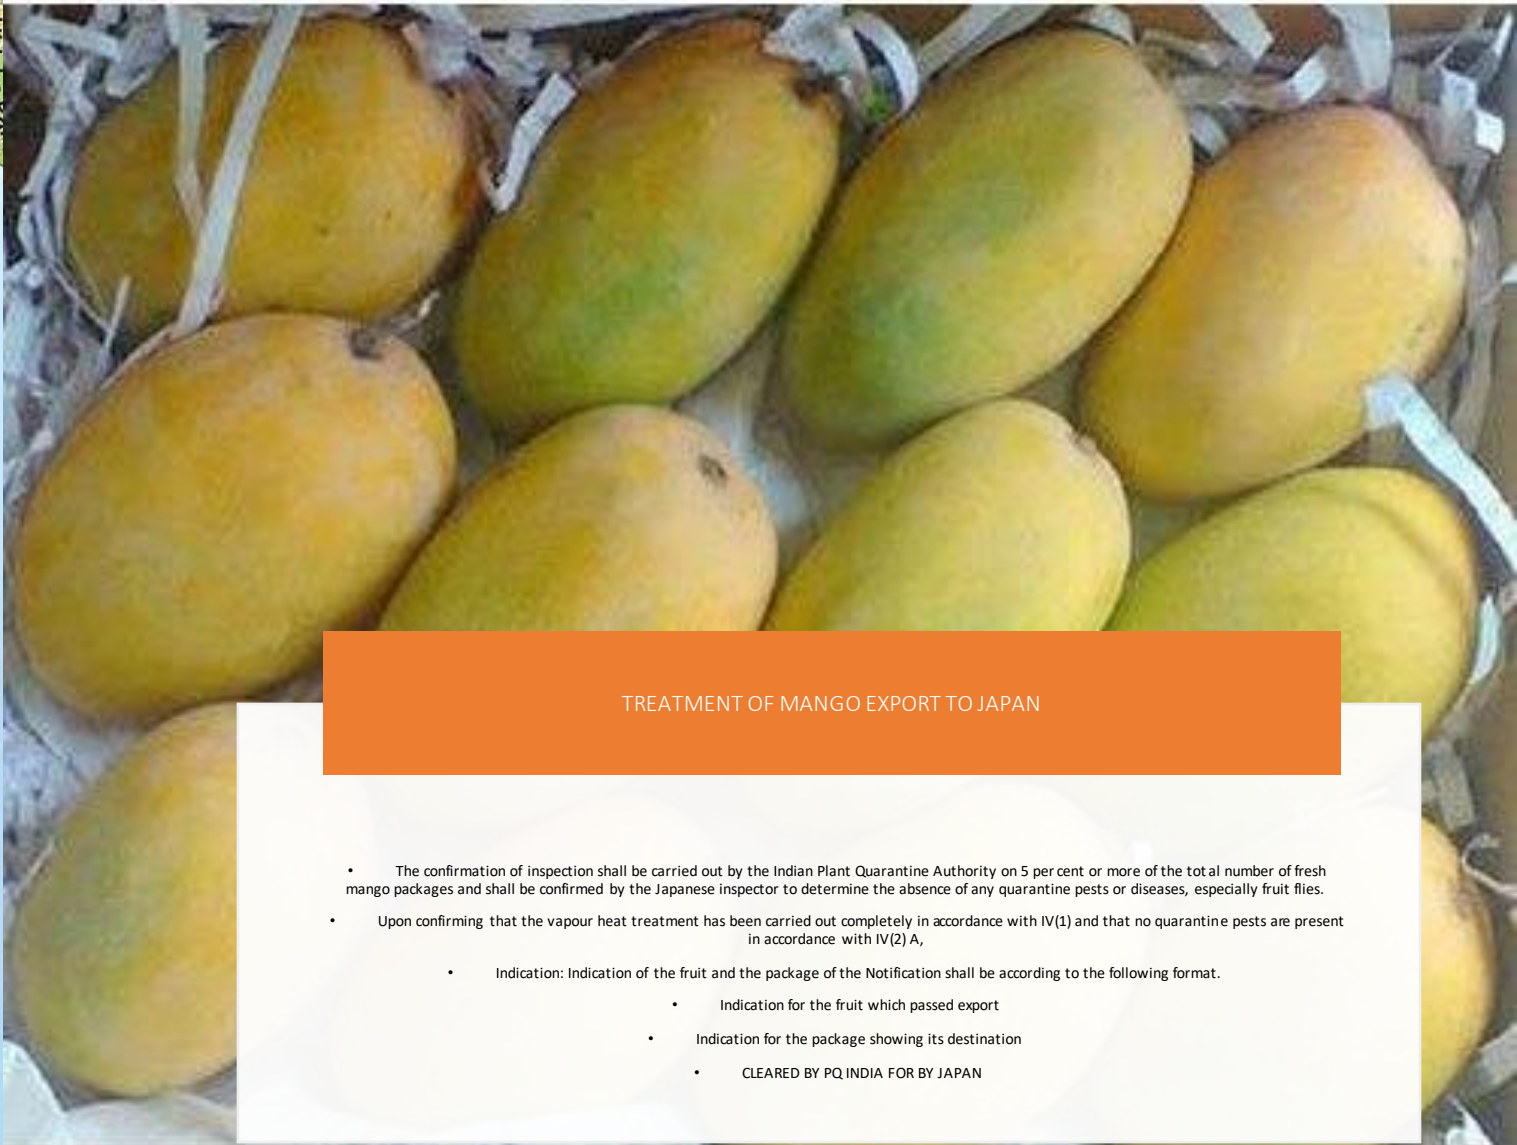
TREATMENT OF MANGO EXPORT TO JAPAN

• The confirmation of inspection shall be carried out by the Indian Plant Quarantine Authority on 5 per cent or more of the total number of fresh mango packages and shall be confirmed by the Japanese inspector to determine the absence of any quarantine pests or diseases, especially fruit flies.

• Upon confirming that the vapour heat treatment has been carried out completely in accordance with IV(1) and that no quarantine pests are present in accordance with IV(2) A,

• Indication: Indication of the fruit and the package of the Notification shall be according to the following format.

• Indication for the fruit which passed export

• Indication for the package showing its destination

• CLEARED BY PQ INDIA FOR BY JAPAN